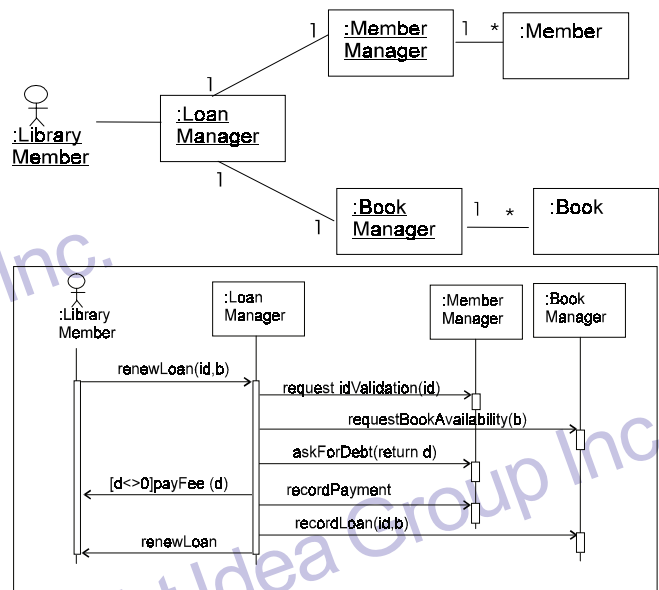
1
:Member Manager
1
*
:Member
1
:Library Member
:Loan Manager
1
1
:Book Manager
1
*
:Book

Inc.

:Library Member
:Loan Manager
:Member Manager
:Book Manager
renewLoan(id,b)
request idValidation(id)
requestBookAvailability(b)
askForDebt(return d)
[d<>0]payFee (d)
recordPayment
recordLoan(id,b)
renewLoan

Idea Group Inc